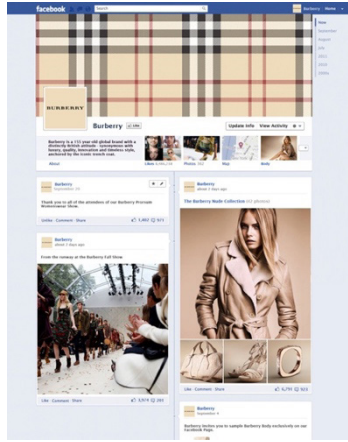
facebook

Search

Home

Now

BURBERRY

Burberry

Update Info

View Activity

Burberry is a 155 year old global brand with a distinctly British attitude - synonymous with luxury, quality, innovation and timeless style, anchored by the iconic trench coat.

About

Likes

Photos

Map

Burberry

Thank you to all of the attendees of our Burberry Prorsum Womenswear Show.

Unlike · Comment · Share

1,865

511

Burberry

From the runway at the Burberry Fall Show

Like · Comment · Share

5,974

Burberry

The Burberry Nude Collection

Like · Comment · Share

6,751

Burberry

Burberry invites you to sample Burberry Body exclusively on our Facebook Page.